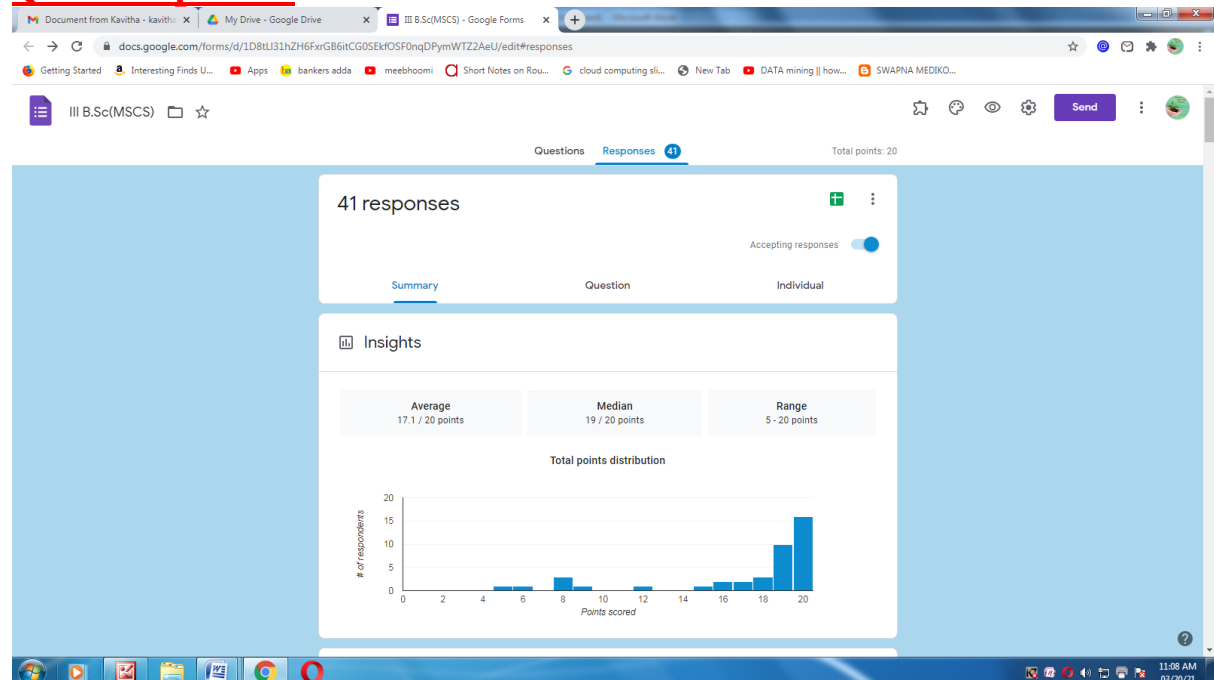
Document from Kavitha - kavitha ×
My Drive - Google Drive ×
III B.Sc(MSCS) - Google Forms ×

docs.google.com/forms/d/1D8tLI31hZH6FxrGB6itCG0SEkfOSF0nqDPymWTZ2AeU/edit#responses

Getting Started
Interesting Finds U...
Apps
bankers adda
meebhoomi
Short Notes on Rou...
cloud computing sli...
New Tab
DATA mining || how...
SWAPNA MEDIKO...

III B.Sc(MSCS)

Send

Questions
Responses 41
Total points: 20

41 responses

Accepting responses

Summary
Question
Individual

Insights

| Average | Median | Range |
|---|---|---|
| 17.1 / 20 points | 19 / 20 points | 5 - 20 points |

Total points distribution

# of respondents
20
15
10
5
0
0 2 4 6 8 10 12 14 16 18 20
Points scored

11:08 AM
03/20/21